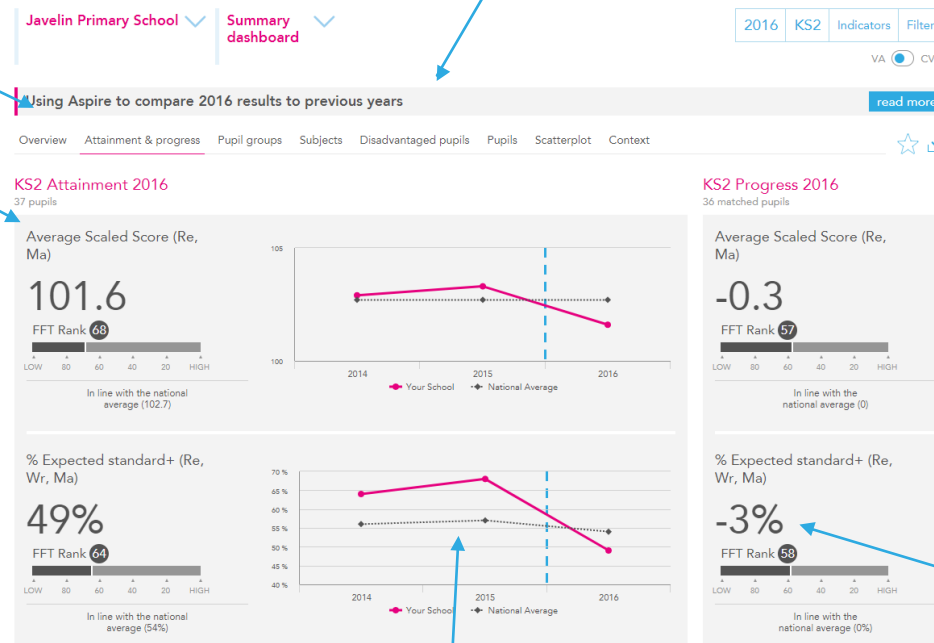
Javelin Primary School

Summary dashboard

2016 KS2 Indicators Filter

VA CV

"Using Aspire to compare 2016 results to previous years

read more

Overview Attainment & progress Pupil groups Subjects Disadvantaged pupils Pupils Scatterplot Context

KS2 Attainment 2016
37 pupils

Average Scaled Score (Re, Ma)

101.6

FFT Rank 68

LOW 80 60 40 20 HIGH

In line with the national average (102.7)

105
100
2014 2015 2016
Your School National Average

% Expected standard+ (Re, Wr, Ma)

49%

FFT Rank 64

LOW 80 60 40 20 HIGH

In line with the national average (54%)

70 %
65 %
60 %
55 %
50 %
45 %
40 %
2014 2015 2016
Your School National Average

KS2 Progress 2016
36 matched pupils

Average Scaled Score (Re, Ma)

-0.3

FFT Rank 57

LOW 80 60 40 20 HIGH

In line with the national average (0)

% Expected standard+ (Re, Wr, Ma)

-3%

FFT Rank 58

LOW 80 60 40 20 HIGH

In line with the national average (0%)